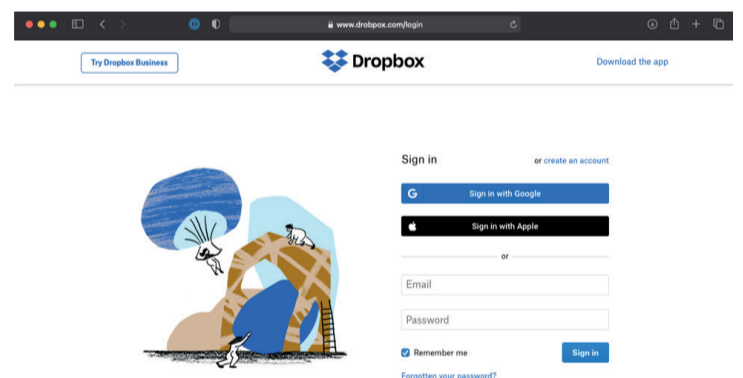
www.dropbox.com/login

Try Dropbox Business

Dropbox

Download the app

Sign in

or create an account

Sign in with Google

Sign in with Apple

or

Email

Password

Remember me

Sign in

Forgotten your password?